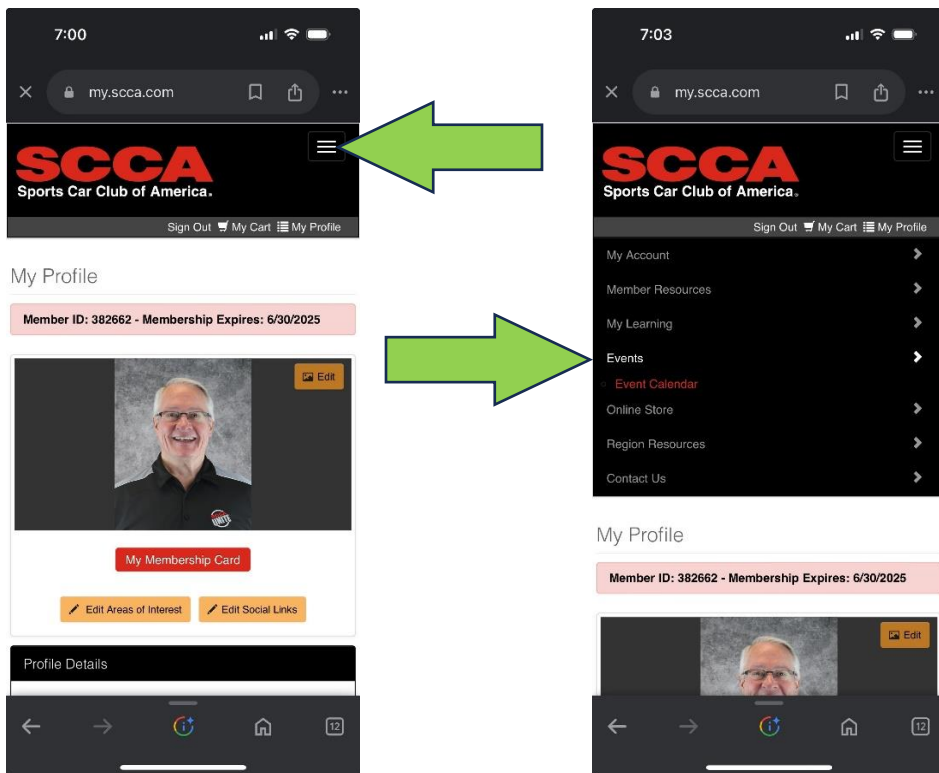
7:00

my.scca.com

SCCA
Sports Car Club of America.

Sign Out My Cart My Profile

My Profile

Member ID: 382662 - Membership Expires: 6/30/2025

Edit

My Membership Card

Edit Areas of Interest Edit Social Links

Profile Details

12

7:03

my.scca.com

SCCA
Sports Car Club of America.

Sign Out My Cart My Profile

My Account
Member Resources
My Learning
Events
Event Calendar
Online Store
Region Resources
Contact Us

My Profile

Member ID: 382662 - Membership Expires: 6/30/2025

Edit

12